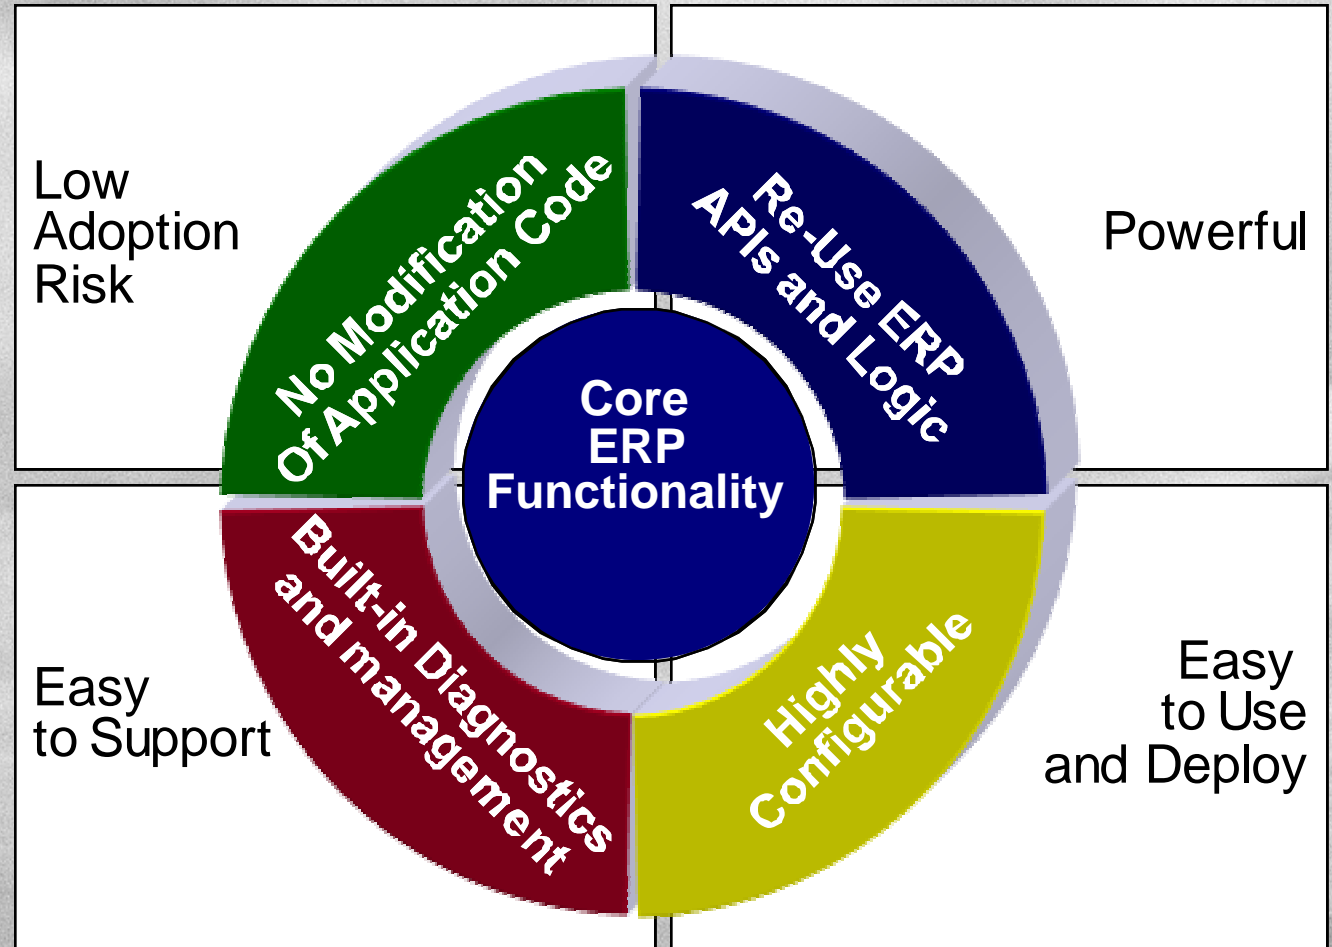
Low Adoption Risk

No Modification Of Application Code

Re-Use ERP APIs and Logic

Powerful

Core ERP Functionality

Easy to Support

Built-in Diagnostics and management

Highly Configurable

Easy to Use and Deploy